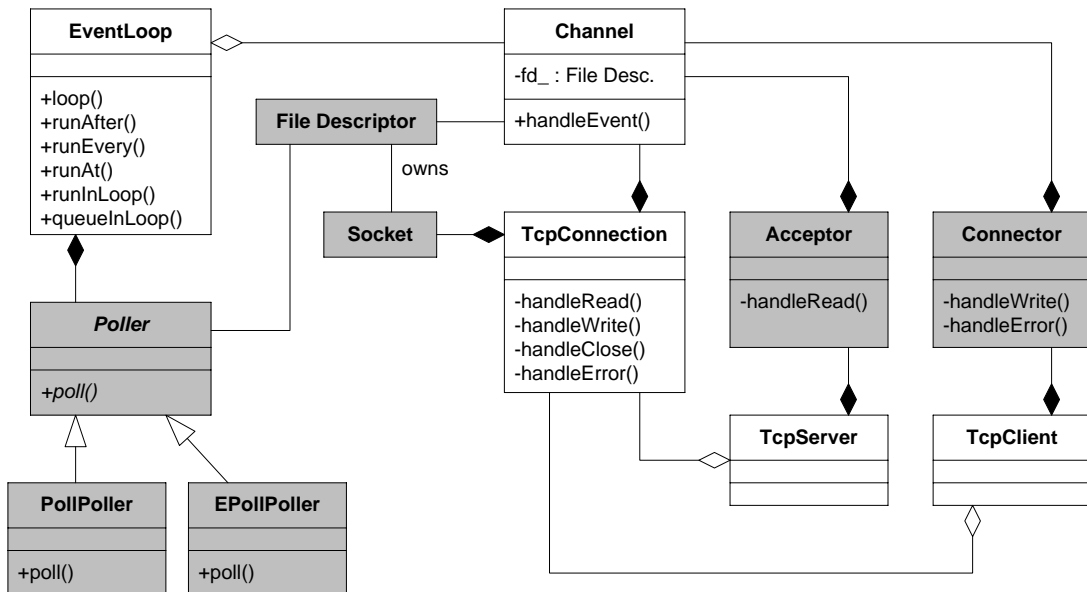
EventLoop

+loop()
+runAfter()
+runEvery()
+runAt()
+runInLoop()
+queueInLoop()

Channel

-fd_ : File Desc.

+handleEvent()

File Descriptor

owns

Socket

TcpConnection

-handleRead()
-handleWrite()
-handleClose()
-handleError()

Acceptor

-handleRead()

Connector

-handleWrite()
-handleError()

Poller

+poll()

TcpServer

TcpClient

PollPoller

+poll()

EPollPoller

+poll()